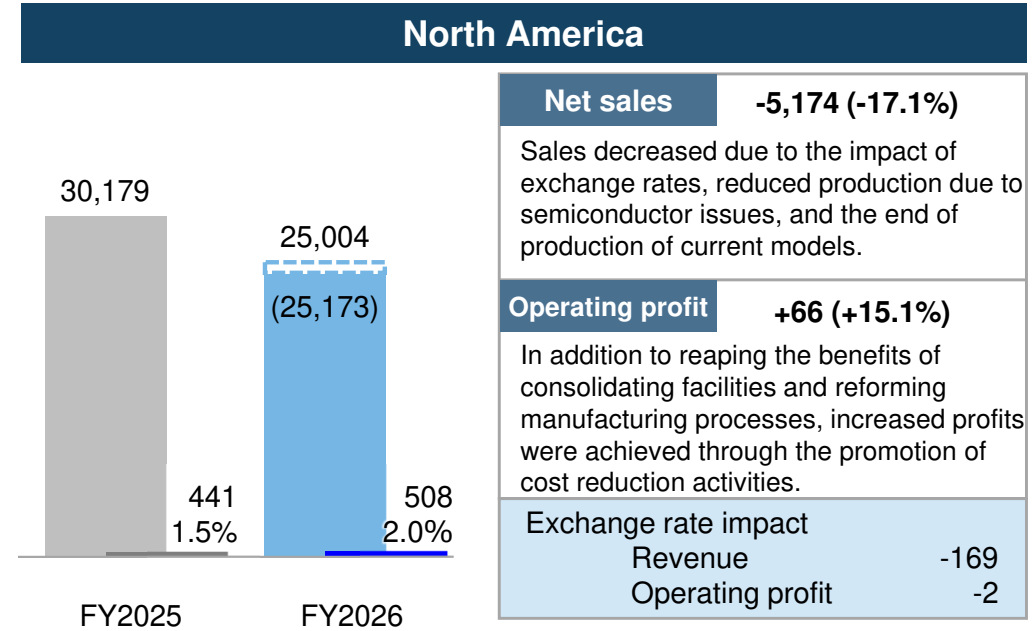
North America

30,179

25,004

(25,173)

441
1.5%

508
2.0%

FY2025

FY2026

Net sales -5,174 (-17.1%)

Sales decreased due to the impact of exchange rates, reduced production due to semiconductor issues, and the end of production of current models.

Operating profit +66 (+15.1%)

In addition to reaping the benefits of consolidating facilities and reforming manufacturing processes, increased profits were achieved through the promotion of cost reduction activities.

Exchange rate impact
Revenue -169
Operating profit -2